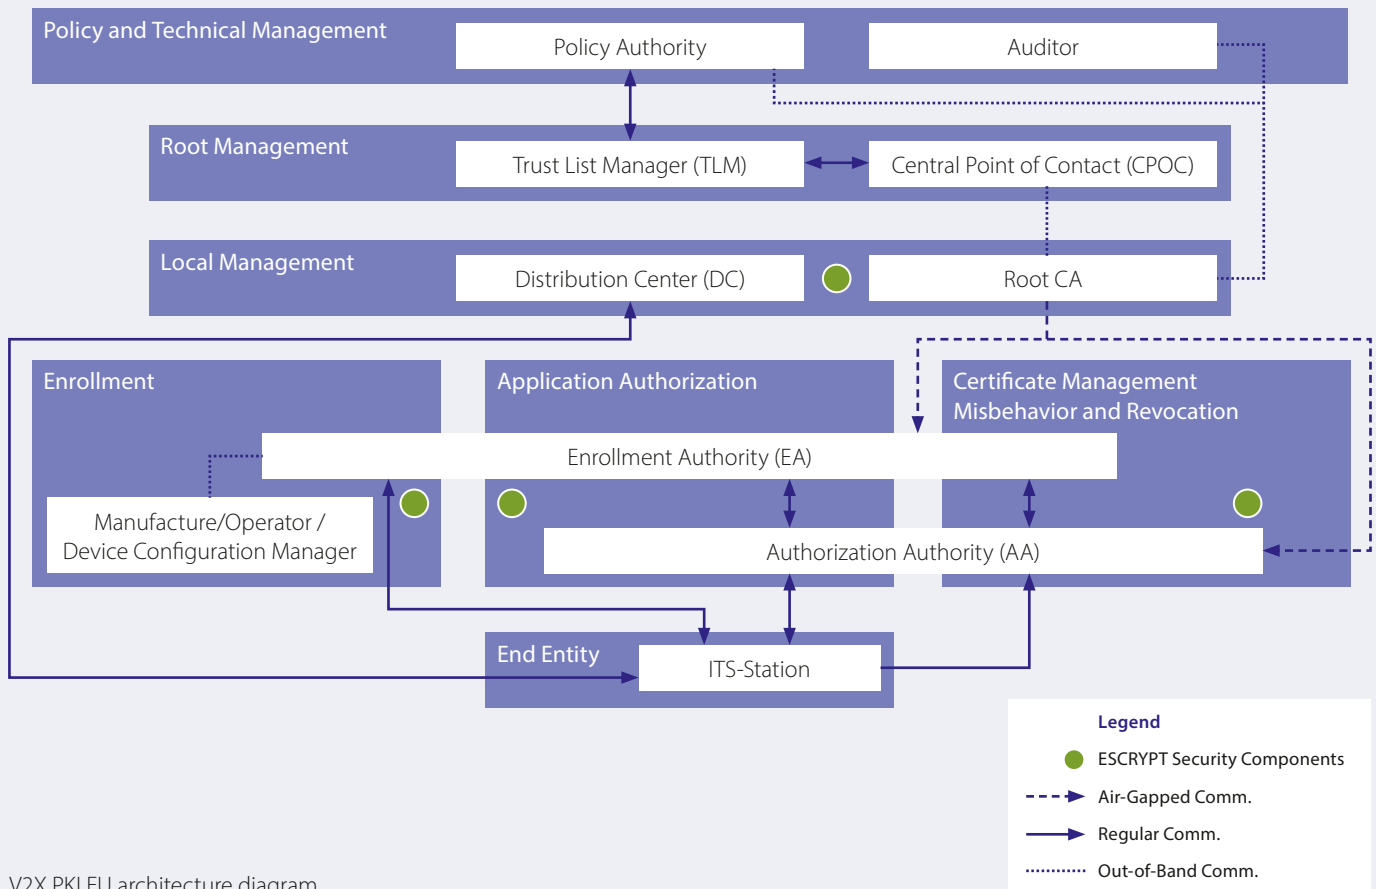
Policy and Technical Management
Policy Authority
Auditor
Root Management
Trust List Manager (TLM)
Central Point of Contact (CPOC)
Local Management
Distribution Center (DC)
Root CA
Enrollment
Application Authorization
Certificate Management Misbehavior and Revocation
Enrollment Authority (EA)
Manufacture/Operator / Device Configuration Manager
Authorization Authority (AA)
End Entity
ITS-Station
Legend
ESCRYPT Security Components
Air-Gapped Comm.
Regular Comm.
Out-of-Band Comm.
V2X PKI EU architecture diagram